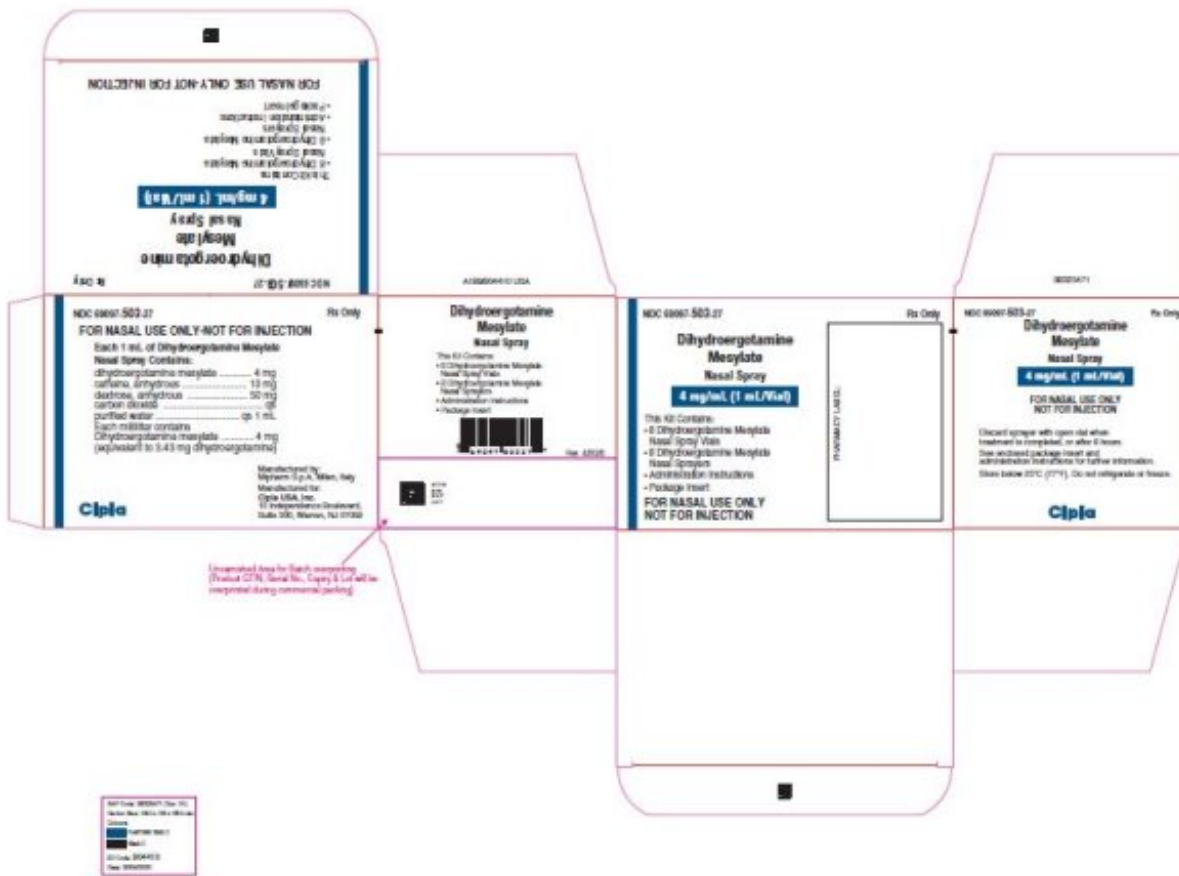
FOR NASAL USE ONLY-NOT FOR INJECTION

This Kit Contains:
• 8 Dihydroergotamine Mesylate Nasal Spray Vials
• 8 Dihydroergotamine Mesylate Nasal Sprayers
• Administration Instructions
• Package Insert

4 mg/mL (1 mL/Vial)

Dihydroergotamine Mesylate Nasal Spray

NDC 69097-503-27 Rx Only

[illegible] USA

NDC 69097-503-27 Rx Only

FOR NASAL USE ONLY-NOT FOR INJECTION

Each 1 mL of Dihydroergotamine Mesylate Nasal Spray Contains:
dihydroergotamine mesylate .......... 4 mg
caffeine, anhydrous .......... 10 mg
dextrose, anhydrous .......... 50 mg
carbon dioxide .......... qs
purified water .......... qs 1 mL
Each milliliter contains
Dihydroergotamine mesylate .......... 4 mg
(equivalent to 3.43 mg dihydroergotamine)

Manufactured by:
Mipharm S.p.A., Milan, Italy
Manufactured for:
Cipla USA, Inc.
10 Independence Boulevard,
Suite 300, Warren, NJ 07059

Cipla

Dihydroergotamine Mesylate
Nasal Spray

This Kit Contains:
• 8 Dihydroergotamine Mesylate Nasal Spray Vials
• 8 Dihydroergotamine Mesylate Nasal Sprayers
• Administration Instructions
• Package Insert

Rev. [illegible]

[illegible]

NDC 69097-503-27 Rx Only

Dihydroergotamine Mesylate
Nasal Spray

4 mg/mL (1 mL/Vial)

This Kit Contains:
• 8 Dihydroergotamine Mesylate Nasal Spray Vials
• 8 Dihydroergotamine Mesylate Nasal Sprayers
• Administration Instructions
• Package Insert

FOR NASAL USE ONLY
NOT FOR INJECTION

PHARMACY LABEL

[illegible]

NDC 69097-503-27 Rx Only

Dihydroergotamine Mesylate
Nasal Spray

4 mg/mL (1 mL/Vial)

FOR NASAL USE ONLY
NOT FOR INJECTION

Discard sprayer with open vial when treatment is completed, or after 8 hours.
See enclosed package insert and administration instructions for further information.
Store below 25°C (77°F). Do not refrigerate or freeze.

Cipla

Unvarnished Area for Batch overprinting (Product GTIN, Serial No., Expiry & Lot will be overprinted during commercial packing)

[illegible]